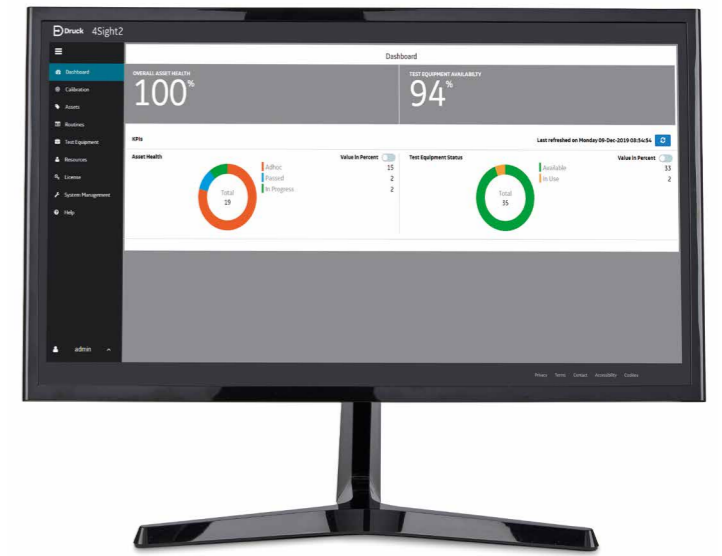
Druck 4Sight2

Dashboard
Calibration
Assets
Routines
Test Equipment
Resources
License
System Management
Help

admin

Dashboard

OVERALL ASSET HEALTH
100%

TEST EQUIPMENT AVAILABILTY
94%

KPIs

Last refreshed on Monday 09-Dec-2019 03:54:54

Asset Health
Value In Percent
Total
19
Adhoc 15
Passed 2
In Progress 2

Test Equipment Status
Value In Percent
Total
35
Available 33
In Use 2

Privacy Terms Contact Accessibility Cookies